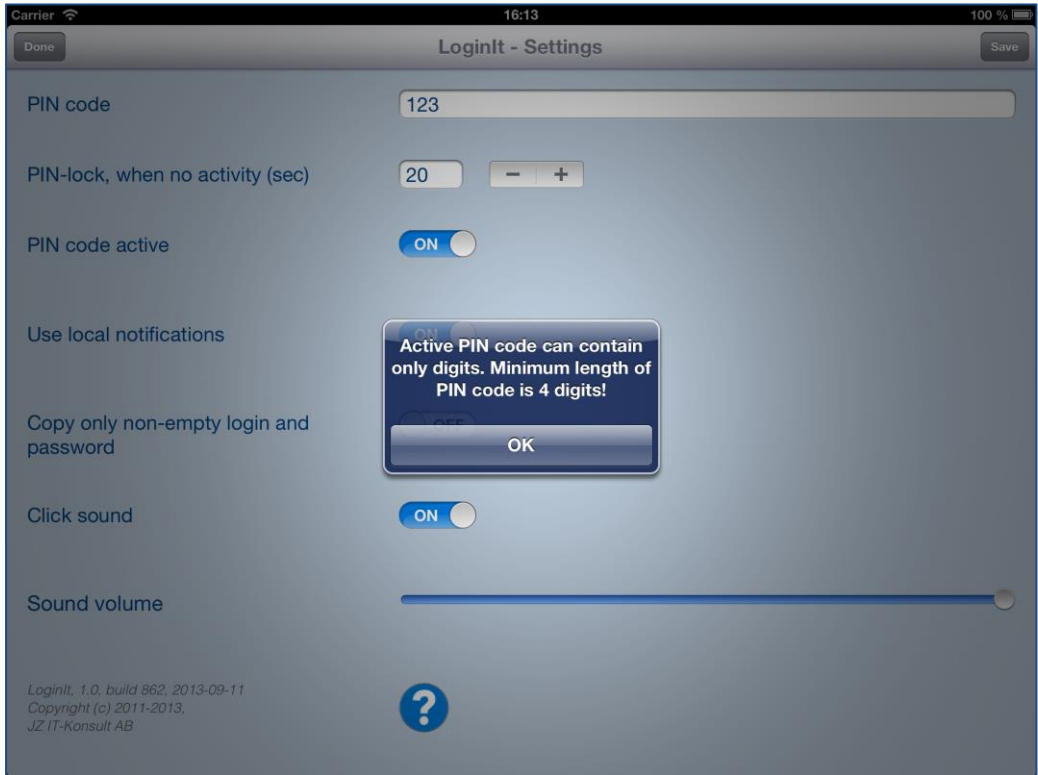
Carrier
16:13
100 %

Done
LoginIt - Settings
Save

PIN code
123

PIN-lock, when no activity (sec)
20
−
+

PIN code active
ON

Use local notifications
ON

Copy only non-empty login and password
OFF

Active PIN code can contain only digits. Minimum length of PIN code is 4 digits!

OK

Click sound
ON

Sound volume

LoginIt, 1.0, build 862, 2013-09-11
Copyright (c) 2011-2013,
JZ IT-Konsult AB

?